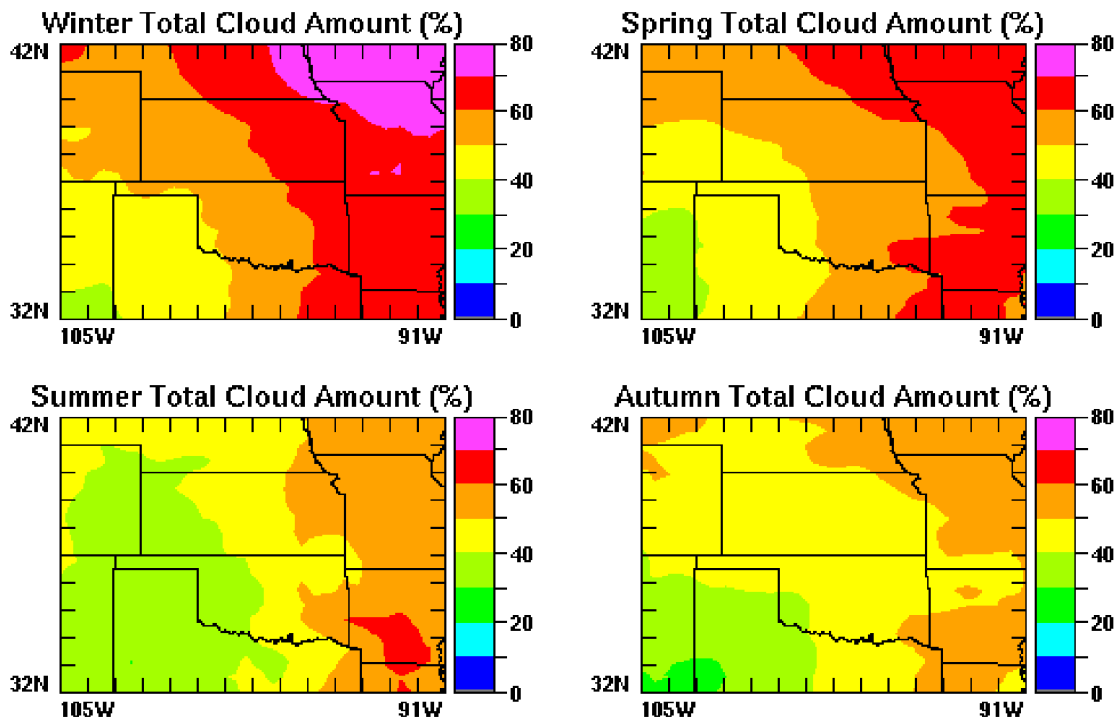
Winter Total Cloud Amount (%)

42N
32N
105W
91W
80
60
40
20
0

Spring Total Cloud Amount (%)

42N
32N
105W
91W
80
60
40
20
0

Summer Total Cloud Amount (%)

42N
32N
105W
91W
80
60
40
20
0

Autumn Total Cloud Amount (%)

42N
32N
105W
91W
80
60
40
20
0